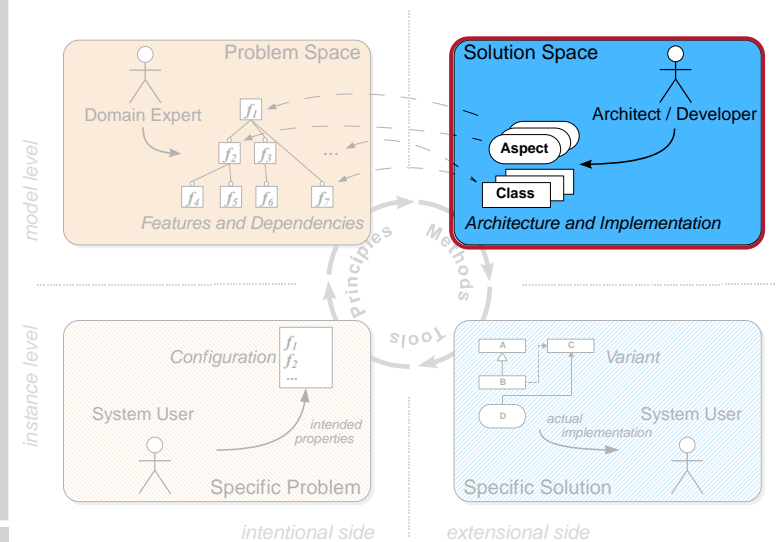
Problem Space

Domain Expert

$f_1$

$f_2$ $f_3$ ...

$f_4$ $f_5$ $f_6$ $f_7$

Features and Dependencies

Solution Space

Architect / Developer

Aspect

Class

Architecture and Implementation

model level

Principles

Methods

Tools

instance level

Configuration

$f_1$
$f_2$
...

System User

intended properties

Specific Problem

A

C

B

D

Variant

actual implementation

System User

Specific Solution

intentional side

extensional side